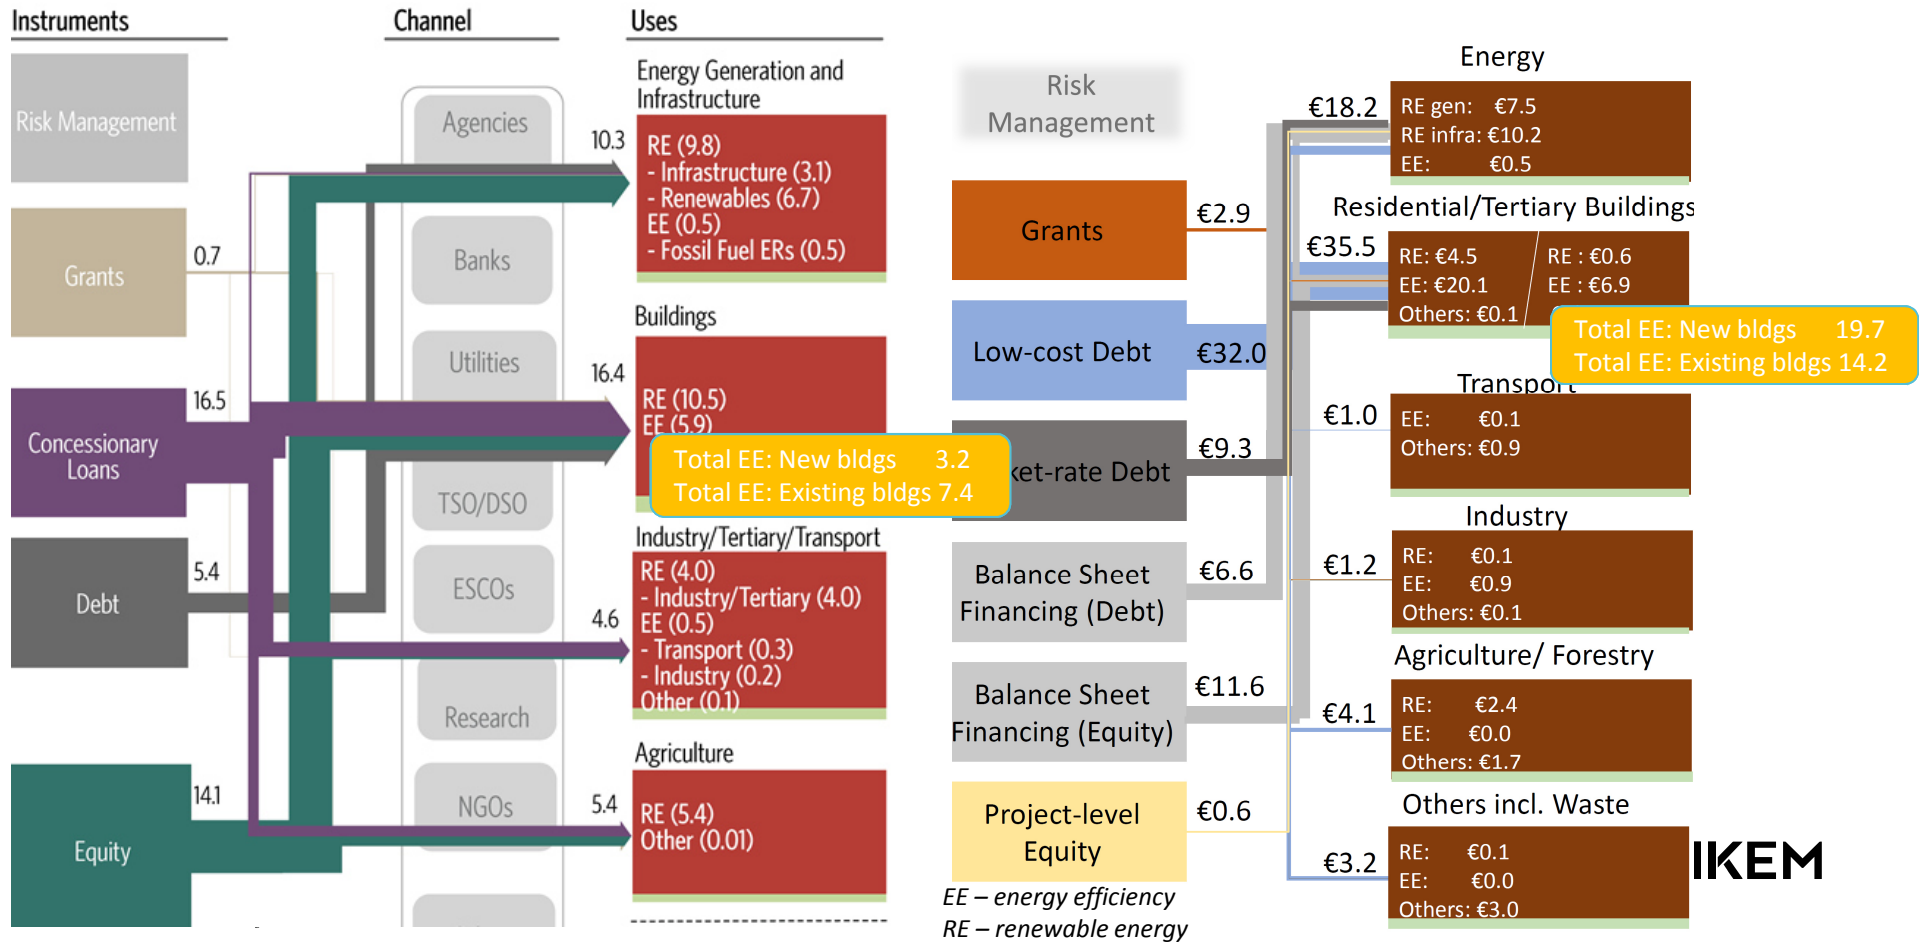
Instruments

Channel

Uses

Risk Management

Grants

0.7

Concessionary Loans

16.5

Debt

5.4

Equity

14.1

Agencies

Banks

Utilities

TSO/DSO

ESCOs

Research

NGOs

Energy Generation and Infrastructure

10.3

RE (9.8)
- Infrastructure (3.1)
- Renewables (6.7)
EE (0.5)
- Fossil Fuel ERs (0.5)

Buildings

16.4

RE (10.5)
EE (5.9)

Total EE: New bldgs 3.2
Total EE: Existing bldgs 7.4

Industry/Tertiary/Transport

4.6

RE (4.0)
- Industry/Tertiary (4.0)
EE (0.5)
- Transport (0.3)
- Industry (0.2)
Other (0.1)

Agriculture

5.4

RE (5.4)
Other (0.01)

Risk Management

Grants

€2.9

Low-cost Debt

€32.0

ket-rate Debt

€9.3

Balance Sheet Financing (Debt)

€6.6

Balance Sheet Financing (Equity)

€11.6

Project-level Equity

€0.6

EE – energy efficiency
RE – renewable energy

Energy

€18.2

RE gen: €7.5
RE infra: €10.2
EE: €0.5

Residential/Tertiary Buildings

€35.5

RE: €4.5
EE: €20.1
Others: €0.1

RE : €0.6
EE : €6.9

Total EE: New bldgs 19.7
Total EE: Existing bldgs 14.2

Transport

€1.0

EE: €0.1
Others: €0.9

Industry

€1.2

RE: €0.1
EE: €0.9
Others: €0.1

Agriculture/ Forestry

€4.1

RE: €2.4
EE: €0.0
Others: €1.7

Others incl. Waste

€3.2

RE: €0.1
EE: €0.0
Others: €3.0

IKEM